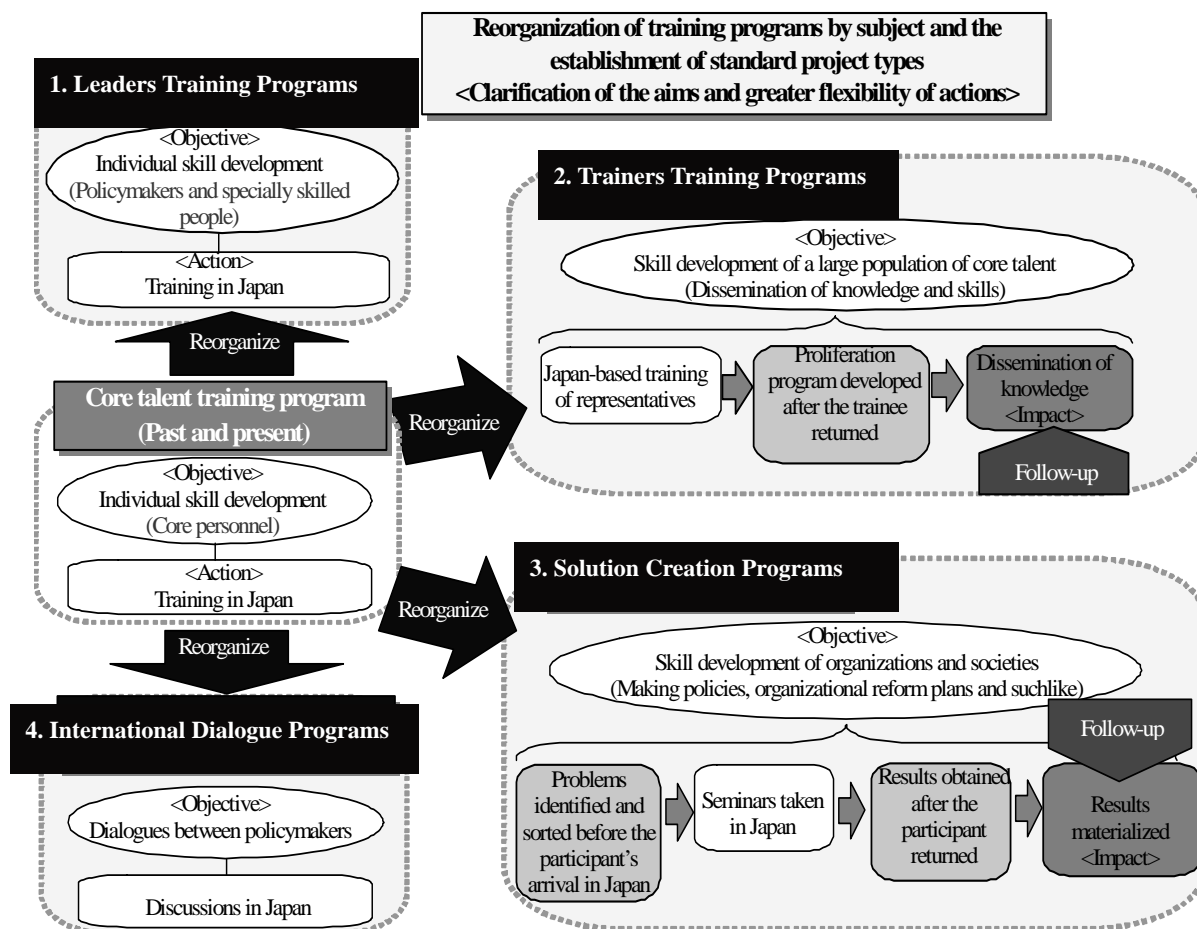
Reorganization of training programs by subject and the establishment of standard project types
<Clarification of the aims and greater flexibility of actions>

1. Leaders Training Programs

<Objective>
Individual skill development
(Policymakers and specially skilled people)

<Action>
Training in Japan

Reorganize

Core talent training program
(Past and present)

<Objective>
Individual skill development
(Core personnel)

<Action>
Training in Japan

Reorganize

Reorganize

Reorganize

4. International Dialogue Programs

<Objective>
Dialogues between policymakers

Discussions in Japan

2. Trainers Training Programs

<Objective>
Skill development of a large population of core talent
(Dissemination of knowledge and skills)

Japan-based training of representatives

Proliferation program developed after the trainee returned

Dissemination of knowledge
<Impact>

Follow-up

3. Solution Creation Programs

<Objective>
Skill development of organizations and societies
(Making policies, organizational reform plans and suchlike)

Follow-up

Problems identified and sorted before the participant's arrival in Japan

Seminars taken in Japan

Results obtained after the participant returned

Results materialized
<Impact>